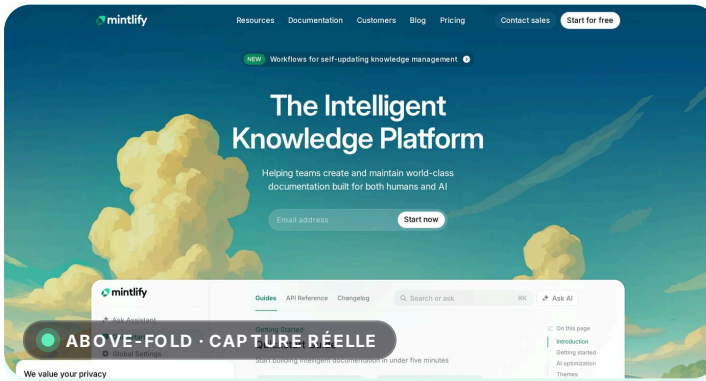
mintlify

Resources Documentation Customers Blog Pricing Contact sales Start for free

NEW Workflows for self-updating knowledge management

The Intelligent Knowledge Platform

Helping teams create and maintain world-class documentation built for both humans and AI

Email address Start now

mintlify

Guides API Reference Changelog

Search or ask ⌘K

Ask AI

Ask Assistant

Global Settings

Getting Started

Start building intelligent documentation in under five minutes

On this page

Introduction

Getting started

AI optimization

Themes

ABOVE-FOLD · CAPTURE RÉELLE

We value your privacy